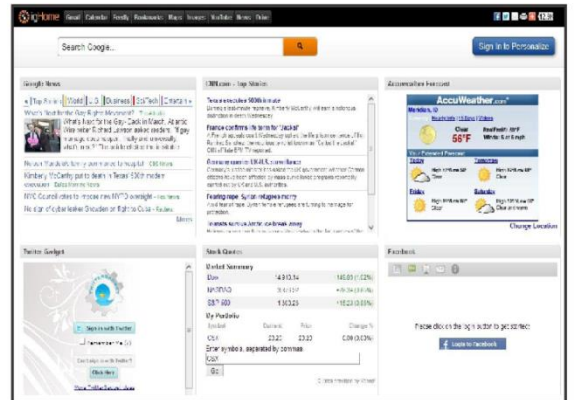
iGoogle Gmail Calendar Reader Bookmarks Maps Images YouTube News More

Search Google...

Sign in to Personalize

Google News

Top Stories World U.S. Business Sci/Tech Entertainment

What's Next for the Gay Rights Movement?

What's Next for the Gay... Back in March, Atlantic Wire writer Richard Lawson asked readers, "If gay marriage is your thing..."

Nelson Mandela's family summoned to hospital - CBS News

Kimberly McCarthy put to death in Texas' 500th modern execution - Salt Lake Tribune

NYC Council votes to impose new NYPD oversight - Fox News

No sign of cyber leaker Snowden on flight to Cuba - Reuters

More

CNN.com - Top Stories

Texas executes 500th inmate

France confirms life term for 'Jackal'

Obama punches up US-EU surveillance

Fearing rape: Syrian refugees marry

Wildfire Teenager to Jeweler as break away

AccuWeather Forecast

AccuWeather.com

Clear 56°F

Your Extended Forecast

Today

Tomorrow

Friday

Saturday

Change Location

Twitter Gadget

Sign in with Twitter

Remember Me

Click Here

Stock Quotes

Market Summary

| Dow | 14,910.14 | 149.83 (1.02%) |
|---|---|---|
| NASDAQ | 3,347.89 | +26.36 (0.79%) |
| S&P 500 | 1,603.26 | +15.83 (1.00%) |

My Portfolio

| Symbol | Current | Price | Change % |
|---|---|---|---|
| GOG | 23.00 | 23.00 | 0.00 (0.00%) |

Enter symbols, separated by commas

Go

Facebook

Please click on the login button to get started

Log in to Facebook